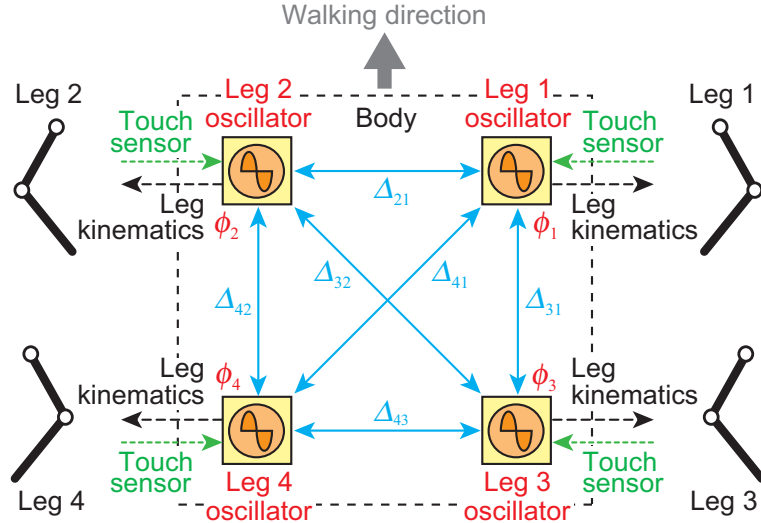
Walking direction

Leg 2

Leg 2 oscillator

Body

Leg 1 oscillator

Leg 1

Touch sensor

Touch sensor

Leg kinematics

$\phi_2$

$\Delta_{21}$

$\phi_1$

Leg kinematics

$\Delta_{42}$

$\Delta_{32}$

$\Delta_{41}$

$\Delta_{31}$

Leg kinematics

$\phi_4$

$\phi_3$

Leg kinematics

$\Delta_{43}$

Touch sensor

Touch sensor

Leg 4

Leg 4 oscillator

Leg 3 oscillator

Leg 3